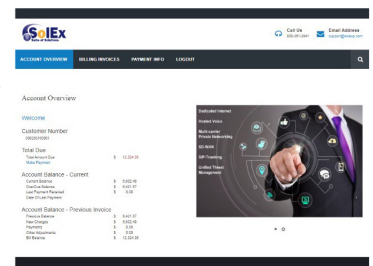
SolEx
Suite of Solutions

Call Us
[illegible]

Email Address
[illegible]@solexp.com

ACCOUNT OVERVIEW
BILLING INVOICES
PAYMENT INFO
LOGOUT

Account Overview

Welcome

Customer Number
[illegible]

Total Due
Total Amount Due $ 12,224.36
Make Payment

Account Balance - Current
Current Balance $ 5,802.46
Over/Due Balance $ 6,421.87
Last Payment Received $ 0.00
Date Of Last Payment

Account Balance - Previous Invoice
Previous Balance $ 6,421.87
New Charges $ 5,802.46
Payments $ 0.00
Other Adjustments $ 0.00
Bill Balance $ 12,224.36

Dedicated Internet
Hosted Voice
Multi-carrier Private Networking
SD-WAN
SIP-Trunking
Unified Threat Management